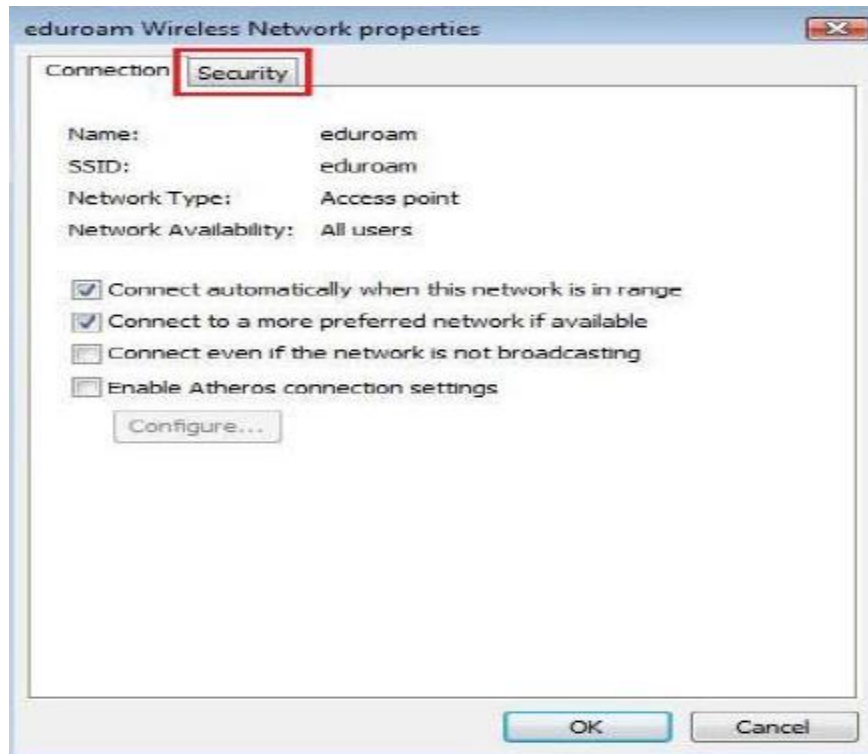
eduroam Wireless Network properties

Connection Security

| | |
|---|---|
| Name: | eduroam |
| SSID: | eduroam |
| Network Type: | Access point |
| Network Availability: | All users |

Connect automatically when this network is in range

Connect to a more preferred network if available

Connect even if the network is not broadcasting

Enable Atheros connection settings

Configure...

OK Cancel